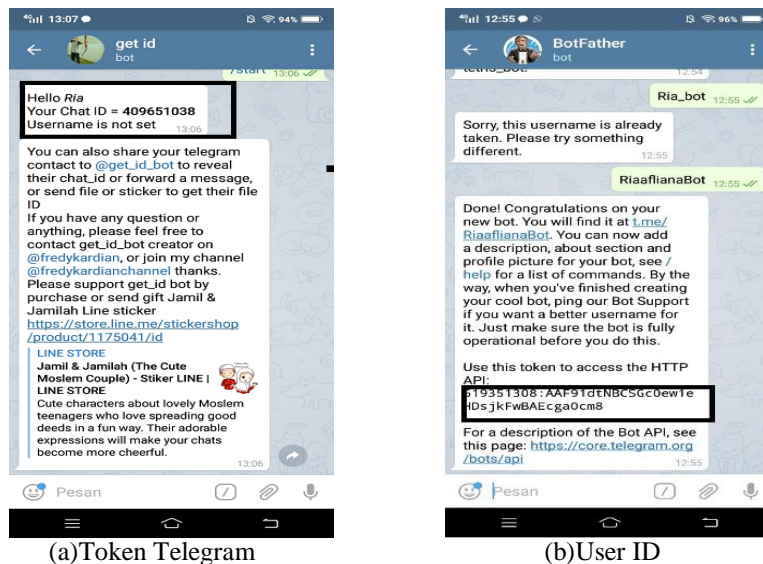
13:07 94%

get id
bot

/start 13:06

Hello *Ria*
Your Chat ID = 409651038
Username is not set 13:06

You can also share your telegram contact to @get_id_bot to reveal their chat_id or forward a message, or send file or sticker to get their file ID
If you have any question or anything, please feel free to contact get_id_bot creator on @fredykardian, or join my channel @fredykardianchannel thanks.
Please support get_id bot by purchase or send gift Jamil & Jamilah Line sticker
https://store.line.me/stickershop/product/1175041/id

LINE STORE
Jamil & Jamilah (The Cute Moslem Couple) - Stiker LINE | LINE STORE
Cute characters about lovely Moslem teenagers who love spreading good deeds in a fun way. Their adorable expressions will make your chats become more cheerful.
13:06

Pesan

(a)Token Telegram

12:55 96%

BotFather
bot

tetris_bot. 12:54

Ria_bot 12:55

Sorry, this username is already taken. Please try something different. 12:55

RiaaflianaBot 12:55

Done! Congratulations on your new bot. You will find it at t.me/RiaaflianaBot. You can now add a description, about section and profile picture for your bot, see /help for a list of commands. By the way, when you've finished creating your cool bot, ping our Bot Support if you want a better username for it. Just make sure the bot is fully operational before you do this.

Use this token to access the HTTP API:
619351308:AAF91dtNBCSGc0ew1eHDsjkFwBAEcga0cm8

For a description of the Bot API, see this page: https://core.telegram.org/bots/api 12:55

Pesan

(b)User ID